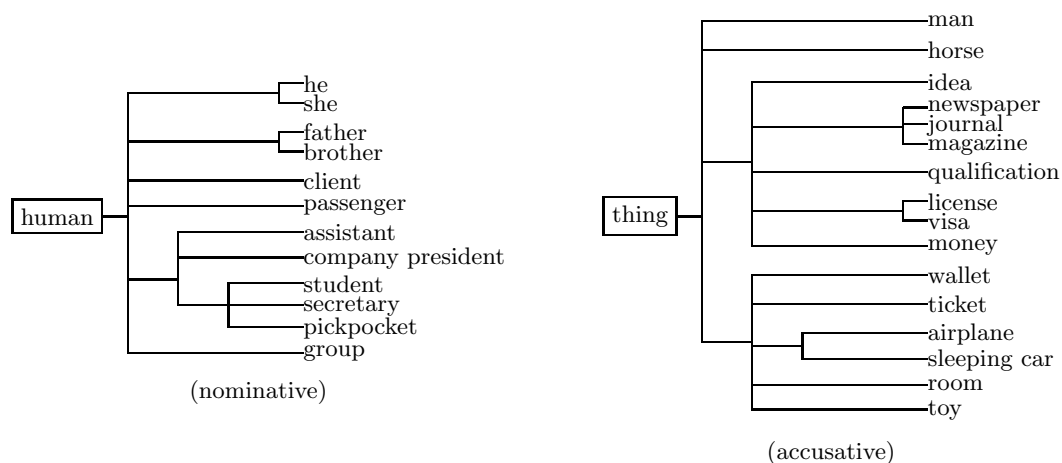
human

he
she
father
brother
client
passenger
assistant
company president
student
secretary
pickpocket
group

(nominative)

thing

man
horse
idea
newspaper
journal
magazine
qualification
license
visa
money
wallet
ticket
airplane
sleeping car
room
toy

(accusative)